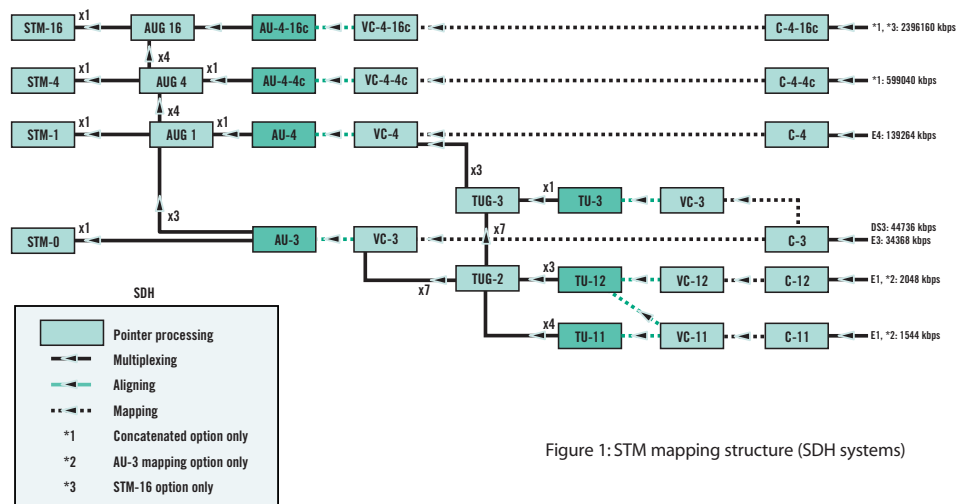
STM-16 x1 AUG 16 AU-4-16c VC-4-16c C-4-16c *1, *3: 2396160 kbps

x4

STM-4 x1 AUG 4 x1 AU-4-4c VC-4-4c C-4-4c *1: 599040 kbps

x4

STM-1 x1 AUG 1 x1 AU-4 VC-4 C-4 E4: 139264 kbps

x3

TUG-3 x1 TU-3 VC-3

x3

STM-0 x1 AU-3 VC-3 x7 C-3 DS3: 44736 kbps E3: 34368 kbps

x7 TUG-2 x3 TU-12 VC-12 C-12 E1, *2: 2048 kbps

x4 TU-11 VC-11 C-11 E1, *2: 1544 kbps

SDH

Pointer processing

Multiplexing

Aligning

Mapping

*1 Concatenated option only

*2 AU-3 mapping option only

*3 STM-16 option only

Figure 1: STM mapping structure (SDH systems)